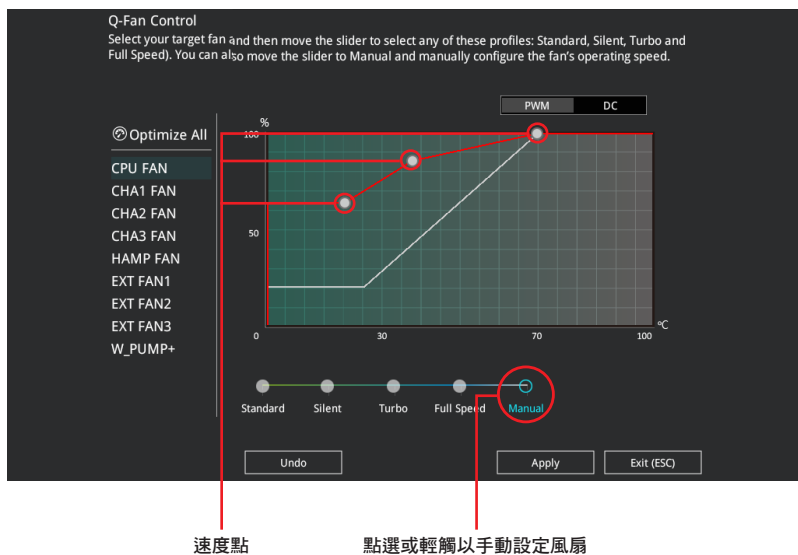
Q-Fan Control
Select your target fan and then move the slider to select any of these profiles: Standard, Silent, Turbo and Full Speed). You can also move the slider to Manual and manually configure the fan's operating speed.

PWM
DC

Optimize All
CPU FAN
CHA1 FAN
CHA2 FAN
CHA3 FAN
HAMP FAN
EXT FAN1
EXT FAN2
EXT FAN3
W_PUMP+

%
100
50
0
30
70
100
°C

Standard
Silent
Turbo
Full Speed
Manual

Undo
Apply
Exit (ESC)

速度點
點選或輕觸以手動設定風扇